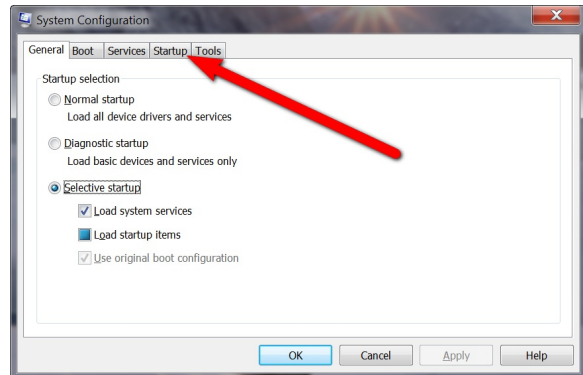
System Configuration

General | Boot | Services | Startup | Tools

Startup selection

Normal startup
Load all device drivers and services

Diagnostic startup
Load basic devices and services only

Selective startup

Load system services

Load startup items

Use original boot configuration

OK | Cancel | Apply | Help